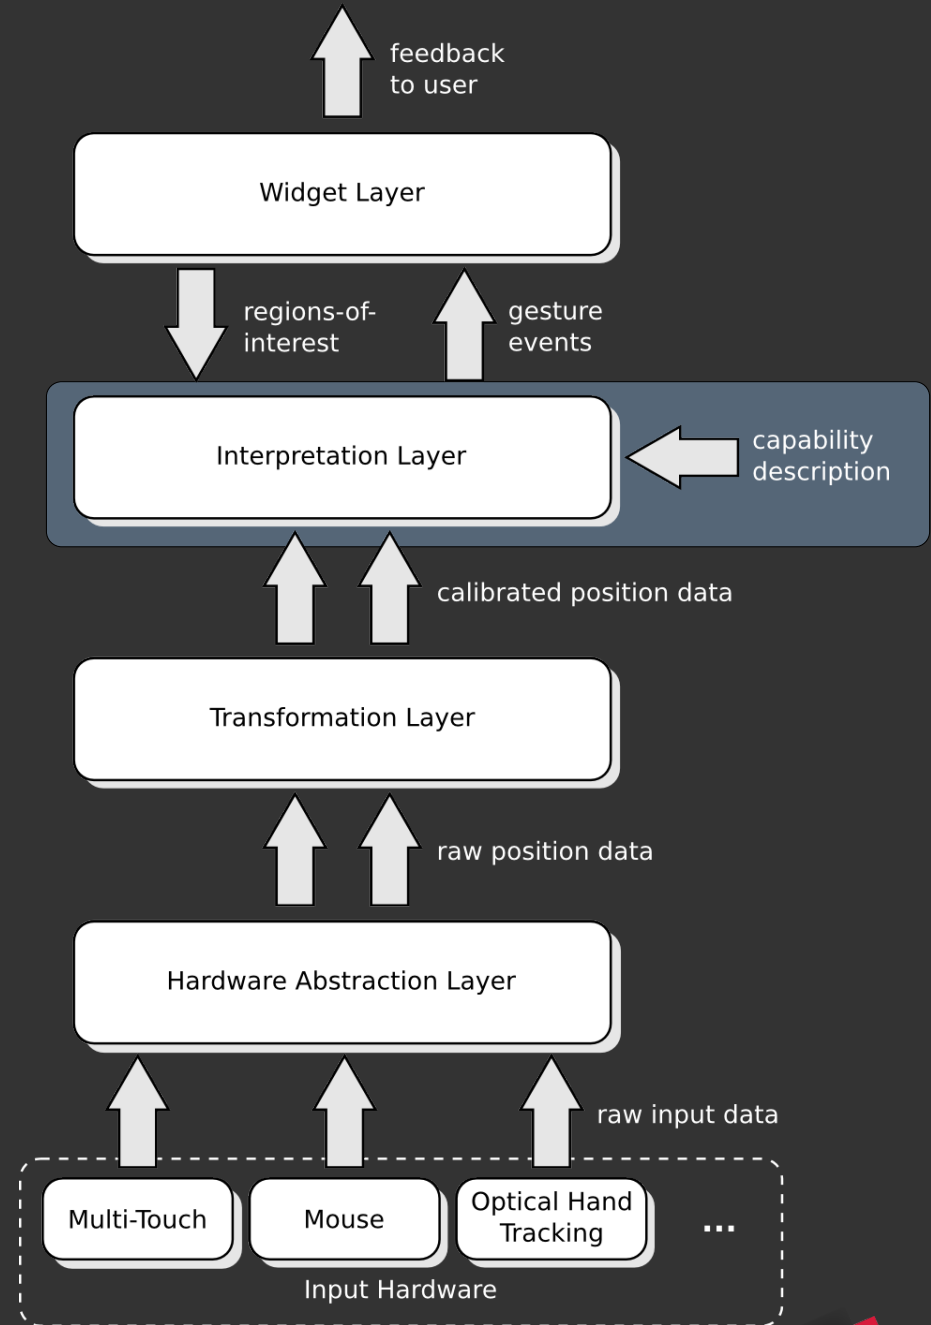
feedback to user

Widget Layer

regions-of-interest

gesture events

Interpretation Layer

capability description

calibrated position data

Transformation Layer

raw position data

Hardware Abstraction Layer

raw input data

Multi-Touch

Mouse

Optical Hand Tracking

...

Input Hardware